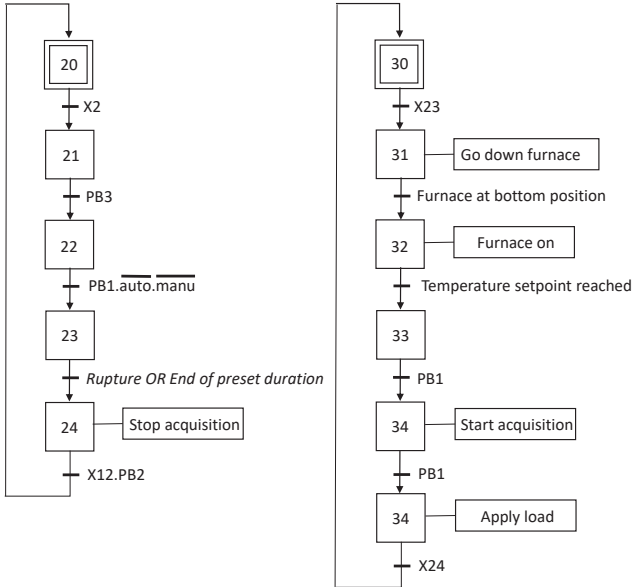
20

X2

21

PB3

22

PB1.$\overline{auto}$.$\overline{manu}$

23

*Rupture OR End of preset duration*

24

Stop acquisition

X12.PB2

30

X23

31

Go down furnace

Furnace at bottom position

32

Furnace on

Temperature setpoint reached

33

PB1

34

Start acquisition

PB1

34

Apply load

X24